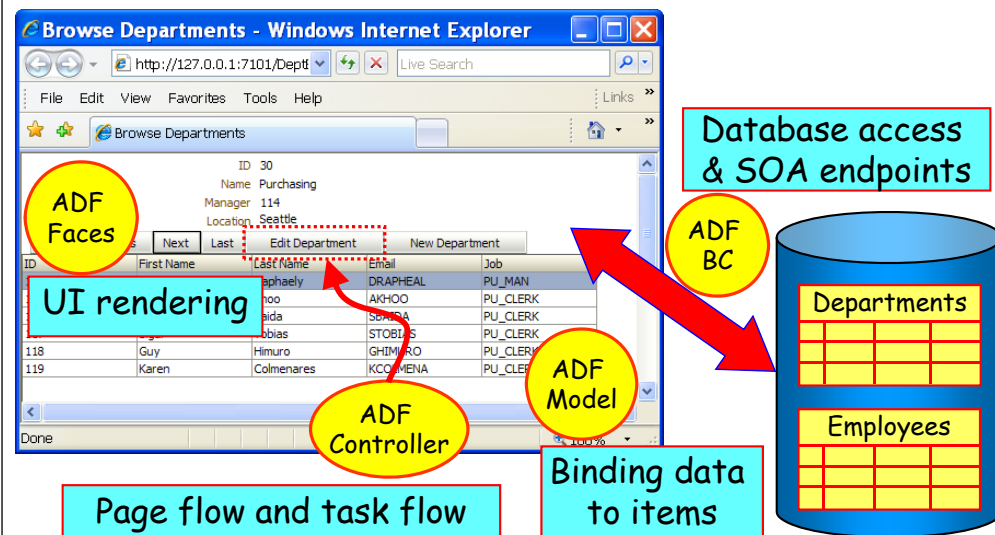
Browse Departments - Windows Internet Explorer

http://127.0.0.1:7101/Dept

Live Search

File Edit View Favorites Tools Help

Links

Browse Departments

ID 30
Name Purchasing
Manager 114
Location Seattle

ADF Faces

s Next Last Edit Department New Department

| ID | First Name | Last Name | Email | Job |
|---|---|---|---|---|
| | | aphaely | DRAPHEAL | PU_MAN |
| | | hoo | AKHOO | PU_CLERK |
| | | aida | SBAIDA | PU_CLERK |
| | | obias | STOBI S | PU_CLERK |
| 118 | Guy | Himuro | GHIM RO | PU_CLERK |
| 119 | Karen | Colmenares | KCO MENA | PU_CLER |

UI rendering

Done

100%

ADF Controller

Page flow and task flow

Database access & SOA endpoints

ADF BC

ADF Model

Binding data to items

Departments

Employees